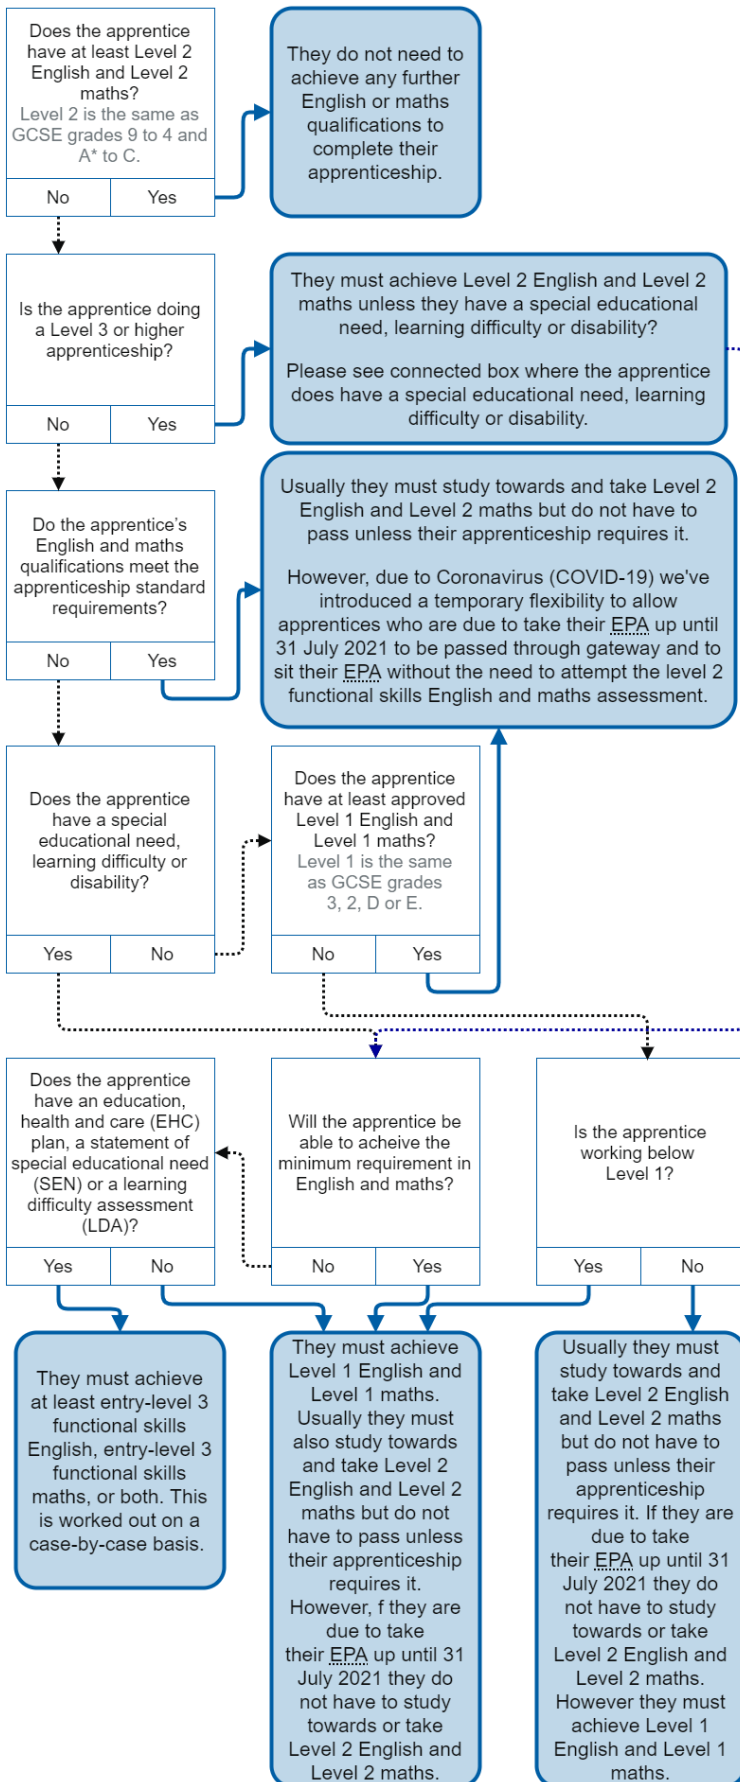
Does the apprentice have at least Level 2 English and Level 2 maths?
Level 2 is the same as GCSE grades 9 to 4 and A* to C.

No

Yes

They do not need to achieve any further English or maths qualifications to complete their apprenticeship.

Is the apprentice doing a Level 3 or higher apprenticeship?

No

Yes

They must achieve Level 2 English and Level 2 maths unless they have a special educational need, learning difficulty or disability?

Please see connected box where the apprentice does have a special educational need, learning difficulty or disability.

Do the apprentice's English and maths qualifications meet the apprenticeship standard requirements?

No

Yes

Usually they must study towards and take Level 2 English and Level 2 maths but do not have to pass unless their apprenticeship requires it.

However, due to Coronavirus (COVID-19) we've introduced a temporary flexibility to allow apprentices who are due to take their EPA up until 31 July 2021 to be passed through gateway and to sit their EPA without the need to attempt the level 2 functional skills English and maths assessment.

Does the apprentice have a special educational need, learning difficulty or disability?

Yes

No

Does the apprentice have at least approved Level 1 English and Level 1 maths?
Level 1 is the same as GCSE grades 3, 2, D or E.

No

Yes

Does the apprentice have an education, health and care (EHC) plan, a statement of special educational need (SEN) or a learning difficulty assessment (LDA)?

Yes

No

Will the apprentice be able to acheive the minimum requirement in English and maths?

No

Yes

Is the apprentice working below Level 1?

Yes

No

They must achieve at least entry-level 3 functional skills English, entry-level 3 functional skills maths, or both. This is worked out on a case-by-case basis.

They must achieve Level 1 English and Level 1 maths. Usually they must also study towards and take Level 2 English and Level 2 maths but do not have to pass unless their apprenticeship requires it. However, f they are due to take their EPA up until 31 July 2021 they do not have to study towards or take Level 2 English and Level 2 maths.

Usually they must study towards and take Level 2 English and Level 2 maths but do not have to pass unless their apprenticeship requires it. If they are due to take their EPA up until 31 July 2021 they do not have to study towards or take Level 2 English and Level 2 maths. However they must achieve Level 1 English and Level 1 maths.